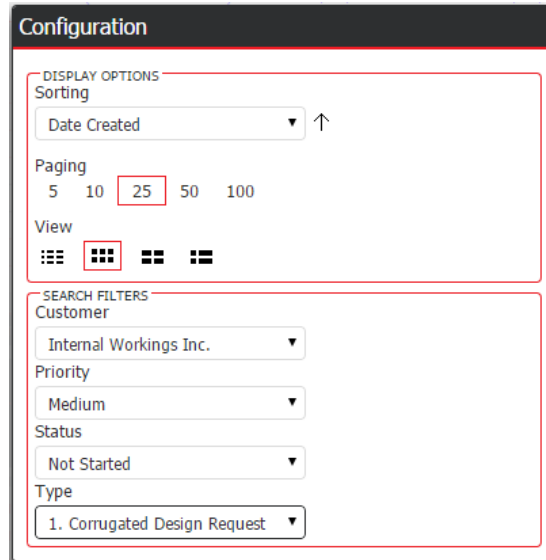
Configuration

DISPLAY OPTIONS

Sorting

Date Created ▾ ↑

Paging

5 10 25 50 100

View

SEARCH FILTERS

Customer

Internal Workings Inc. ▾

Priority

Medium ▾

Status

Not Started ▾

Type

1. Corrugated Design Request ▾